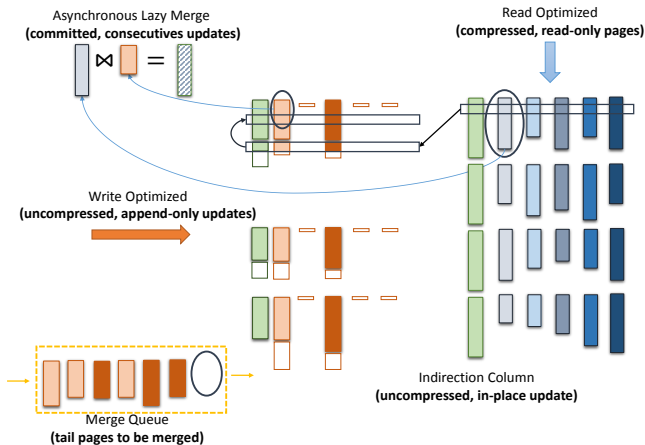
Asynchronous Lazy Merge
(committed, consecutives updates)

$\bowtie$ =

Read Optimized
(compressed, read-only pages)

Write Optimized
(uncompressed, append-only updates)

Indirection Column
(uncompressed, in-place update)

Merge Queue
(tail pages to be merged)